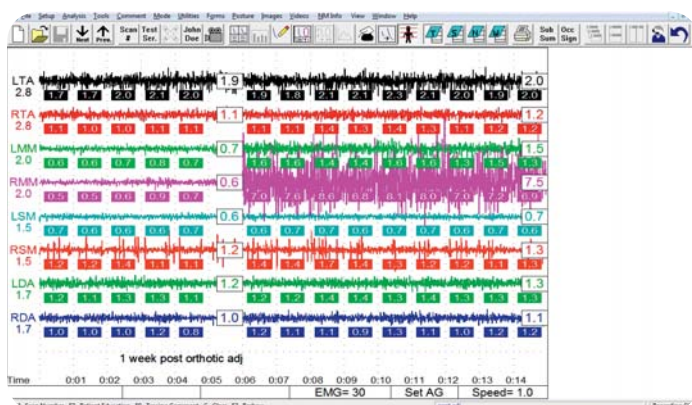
File Setup Analysis Tools Comment Mode Utilities Forms Posture Images Videos NM Info View Window Help

Next Prev. Scan # Test Sec. John Doe Sub Sum Occ Sign

LTA 2.8
1.7 1.7 2.0 2.1 2.0 1.9 1.9 1.8 2.1 2.3 2.1 2.0 1.9 2.0 2.0

RTA 2.8
1.1 1.0 1.0 1.1 1.1 1.1 1.1 1.3 1.4 1.3 1.1 1.2 1.2 1.2

LMM 2.0
0.6 0.6 0.7 0.8 0.7 0.7 1.6 1.6 1.4 1.4 1.6 1.6 1.5 1.3 1.5

RMM 2.0
0.5 0.5 0.6 0.9 0.7 0.6 7.0 7.6 8.6 6.8 6.1 8.0 7.6 7.3 6.9 7.5

LSM 1.5
0.7 0.6 0.6 0.6 0.7 0.6 0.6 0.7 0.7 0.6 0.7 0.7 0.6 0.7 0.6 0.7

RSM 1.5
1.2 1.2 1.4 1.1 1.1 1.2 1.4 1.4 1.7 1.4 1.4 1.3 1.2 1.1 1.3 1.3

LDA 1.7
1.2 1.1 1.3 1.3 1.1 1.2 1.2 1.2 1.4 1.4 1.3 1.4 1.3 1.3 1.3

RDA 1.7
1.0 1.0 1.0 1.2 0.8 1.0 1.0 1.1 1.1 0.9 1.3 1.1 1.0 1.2 1.2 1.1

1 week post orthotic adj

Time 0:01 0:02 0:03 0:04 0:05 0:06 0:07 0:08 0:09 0:10 0:11 0:12 0:13 0:14

EMG= 30 Set AG Speed= 1.0